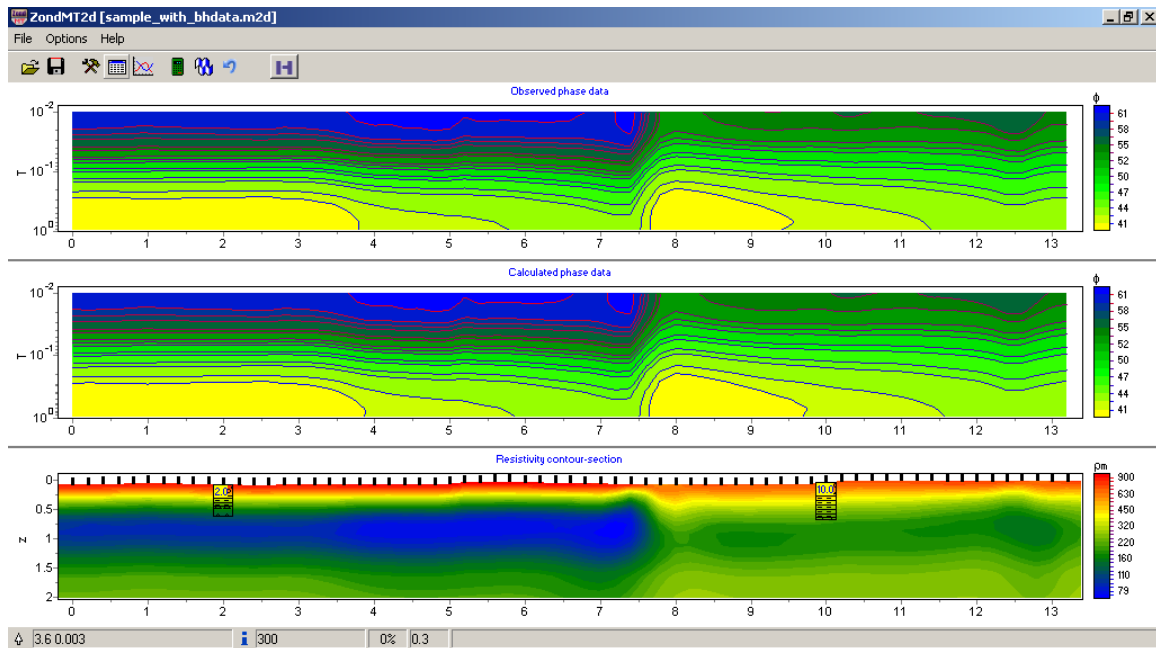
ZondMT2d [sample_with_bhdata.m2d]

File Options Help

H

Observed phase data

$10^{-2}$
T $10^{-1}$
$10^{0}$

0 1 2 3 4 5 6 7 8 9 10 11 12 13

φ
61
58
55
52
50
47
44
41

Calculated phase data

$10^{-2}$
T $10^{-1}$
$10^{0}$

0 1 2 3 4 5 6 7 8 9 10 11 12 13

φ
61
58
55
52
50
47
44
41

Resistivity contour-section

0
0.5
z 1
1.5
2

2.0
10.0

0 1 2 3 4 5 6 7 8 9 10 11 12 13

ρm
900
630
450
320
220
160
110
79

3.6 0.003 | 300 | 0% | 0.3